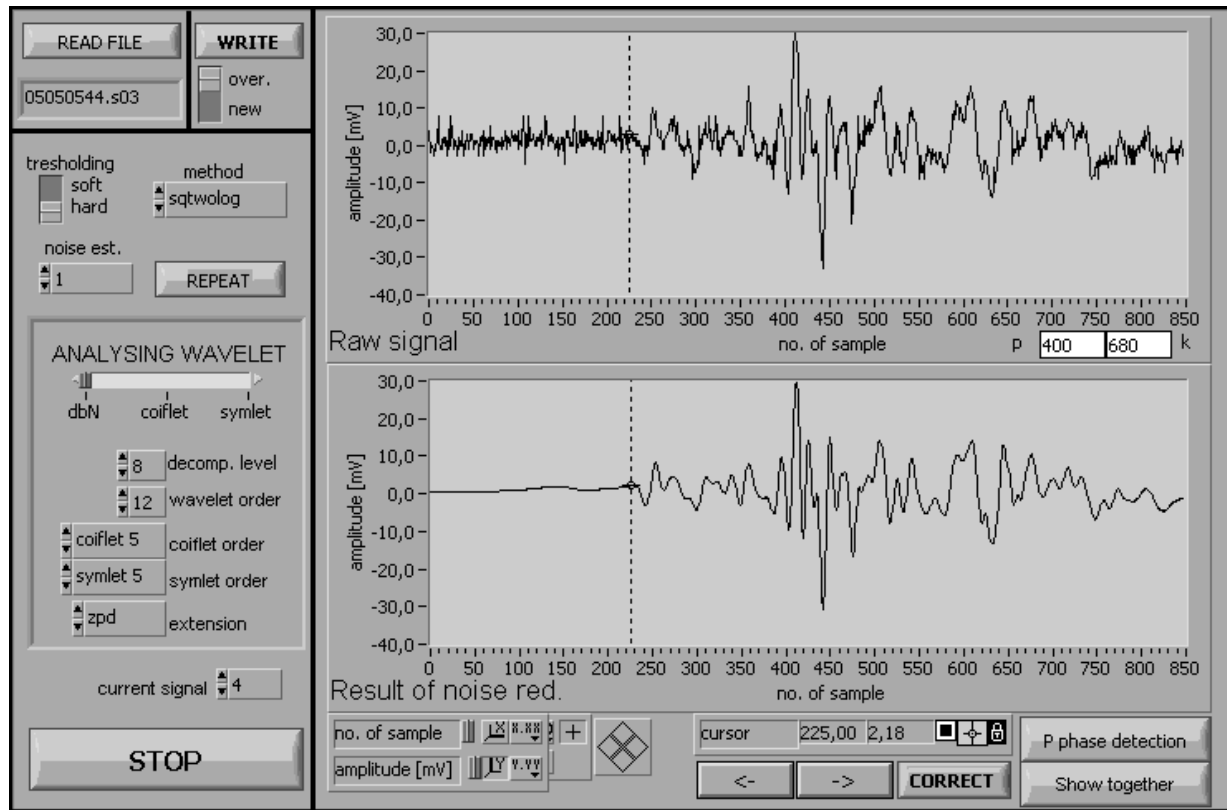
READ FILE

WRITE

over.

new

05050544.s03

tresholding

soft

hard

method

sqtwolog

noise est.

1

REPEAT

ANALYSING WAVELET

dbN coiflet symlet

8 decomp. level

12 wavelet order

coiflet 5 coiflet order

symlet 5 symlet order

zpd extension

current signal 4

STOP

30,0
20,0
10,0
0,0
-10,0
-20,0
-30,0
-40,0

amplitude [mV]

0 50 100 150 200 250 300 350 400 450 500 550 600 650 700 750 800 850

Raw signal

no. of sample

p 400 680 k

30,0
20,0
10,0
0,0
-10,0
-20,0
-30,0
-40,0

amplitude [mV]

0 50 100 150 200 250 300 350 400 450 500 550 600 650 700 750 800 850

Result of noise red.

no. of sample

no. of sample

amplitude [mV]

cursor 225,00 2,18

<- -> CORRECT

P phase detection

Show together